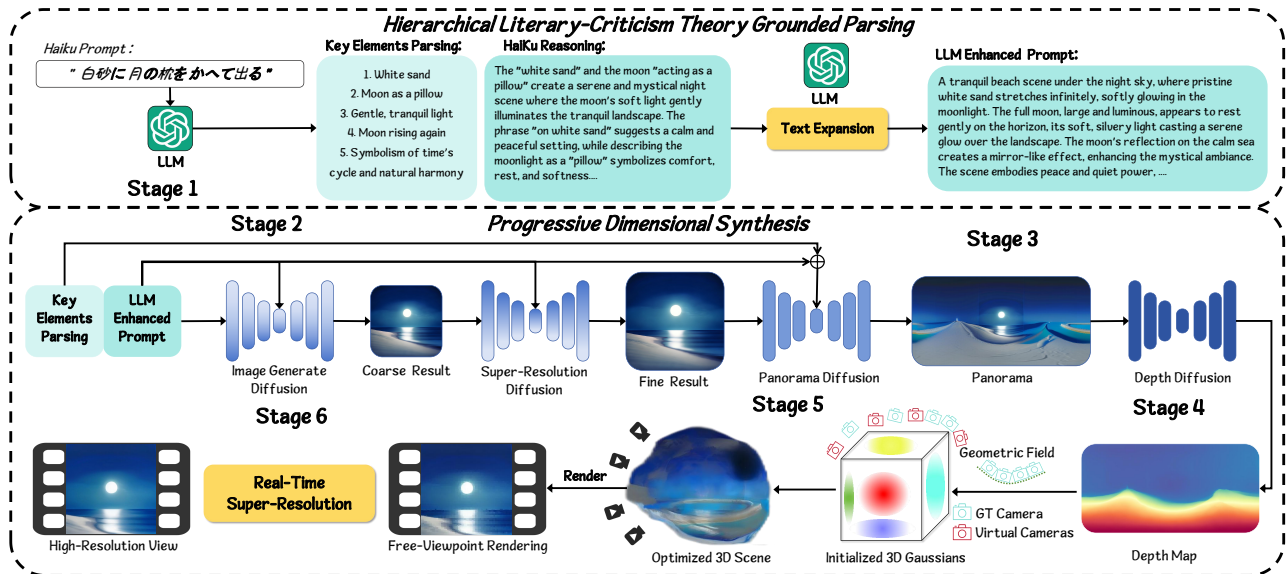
Hierarchical Literary-Criticism Theory Grounded Parsing

Haiku Prompt :

" 白砂に 月の枕をかへて出る "

LLM

Stage 1

Key Elements Parsing:

1. White sand
2. Moon as a pillow
3. Gentle, tranquil light
4. Moon rising again
5. Symbolism of time's cycle and natural harmony

HaiKu Reasoning:

The "white sand" and the moon "acting as a pillow" create a serene and mystical night scene where the moon's soft light gently illuminates the tranquil landscape. The phrase "on white sand" suggests a calm and peaceful setting, while describing the moonlight as a "pillow" symbolizes comfort, rest, and softness....

LLM

Text Expansion

LLM Enhanced Prompt:

A tranquil beach scene under the night sky, where pristine white sand stretches infinitely, softly glowing in the moonlight. The full moon, large and luminous, appears to rest gently on the horizon, its soft, silvery light casting a serene glow over the landscape. The moon's reflection on the calm sea creates a mirror-like effect, enhancing the mystical ambiance. The scene embodies peace and quiet power, ....

Stage 2

Progressive Dimensional Synthesis

Stage 3

Key Elements Parsing

LLM Enhanced Prompt

Image Generate Diffusion

Coarse Result

Super-Resolution Diffusion

Fine Result

Panorama Diffusion

Panorama

Depth Diffusion

Stage 6

Stage 5

Stage 4

Geometric Field

Render

Real-Time Super-Resolution

GT Camera

Virtual Cameras

High-Resolution View

Free-Viewpoint Rendering

Optimized 3D Scene

Initialized 3D Gaussians

Depth Map